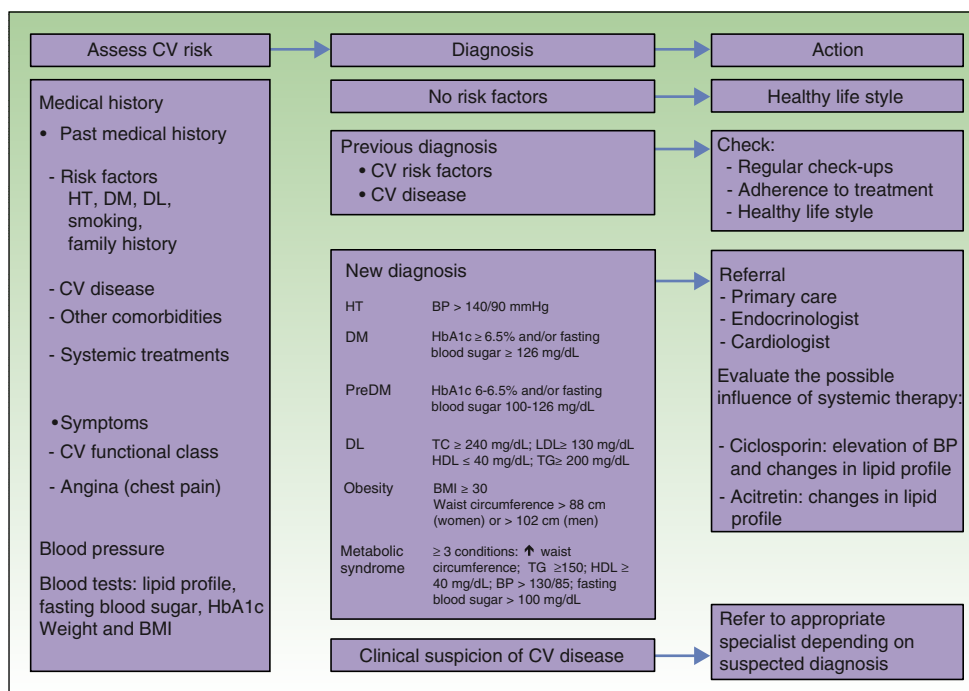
Assess CV risk

Diagnosis

Action

Medical history
• Past medical history
- Risk factors HT, DM, DL, smoking, family history
- CV disease
- Other comorbidities
- Systemic treatments
• Symptoms
- CV functional class
- Angina (chest pain)

Blood pressure

Blood tests: lipid profile, fasting blood sugar, HbA1c
Weight and BMI

No risk factors

Healthy life style

Previous diagnosis
• CV risk factors
• CV disease

Check:
- Regular check-ups
- Adherence to treatment
- Healthy life style

New diagnosis

| | |
|---|---|
| HT | BP > 140/90 mmHg |
| DM | HbA1c ≥ 6.5% and/or fasting blood sugar ≥ 126 mg/dL |
| PreDM | HbA1c 6-6.5% and/or fasting blood sugar 100-126 mg/dL |
| DL | TC ≥ 240 mg/dL; LDL≥ 130 mg/dL HDL ≤ 40 mg/dL; TG≥ 200 mg/dL |
| Obesity | BMI ≥ 30 Waist circumference > 88 cm (women) or > 102 cm (men) |
| Metabolic syndrome | ≥ 3 conditions: ↑ waist circumference; TG ≥150; HDL ≥ 40 mg/dL; BP > 130/85; fasting blood sugar > 100 mg/dL |

Referral
- Primary care
- Endocrinologist
- Cardiologist

Evaluate the possible influence of systemic therapy:

- Ciclosporin: elevation of BP and changes in lipid profile
- Acitretin: changes in lipid profile

Clinical suspicion of CV disease

Refer to appropriate specialist depending on suspected diagnosis